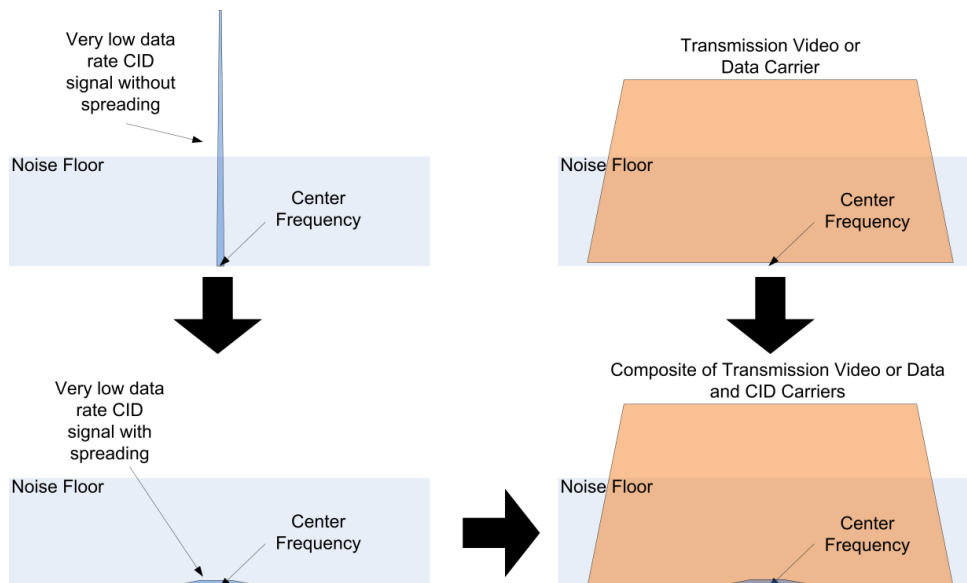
Very low data rate CID signal without spreading

Noise Floor

Center Frequency

Transmission Video or Data Carrier

Noise Floor

Center Frequency

Very low data rate CID signal with spreading

Noise Floor

Center Frequency

Composite of Transmission Video or Data and CID Carriers

Noise Floor

Center Frequency